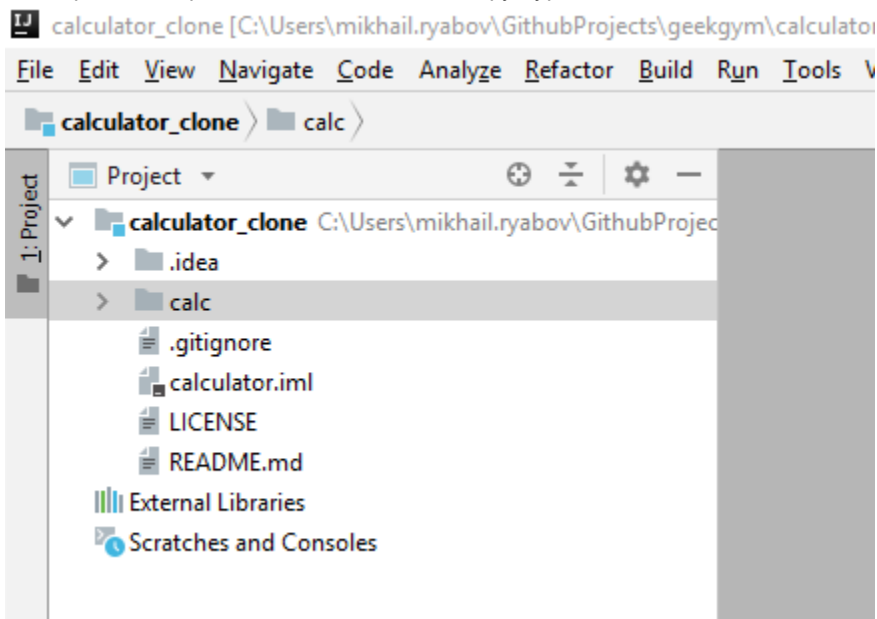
IJ calculator_clone [C:\Users\mikhail.ryabov\GithubProjects\geekgym\calculato

File Edit View Navigate Code Analyze Refactor Build Run Tools V

calculator_clone 〉 calc 〉

1: Project

Project ▾

calculator_clone C:\Users\mikhail.ryabov\GithubProjec

.idea

calc

.gitignore

calculator.iml

LICENSE

README.md

External Libraries

Scratches and Consoles